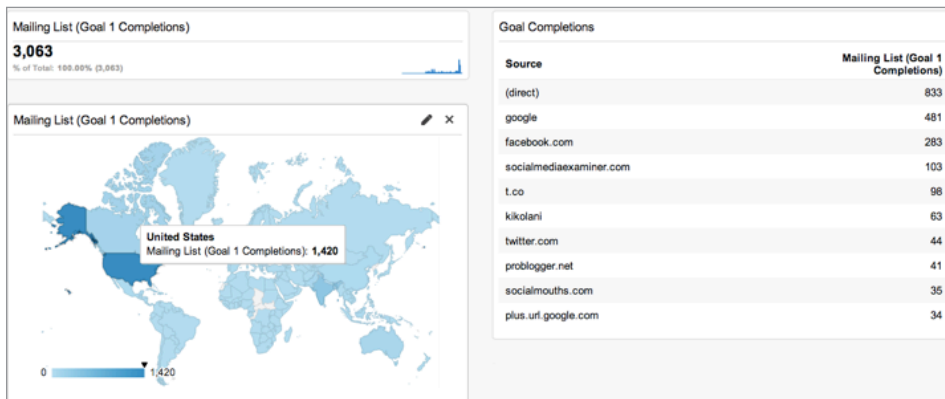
Mailing List (Goal 1 Completions)

3,063
% of Total: 100.00% (3,063)

Mailing List (Goal 1 Completions)

United States
Mailing List (Goal 1 Completions): 1,420

0 1,420

Goal Completions

| Source | Mailing List (Goal 1 Completions) |
|---|---|
| (direct) | 833 |
| google | 481 |
| facebook.com | 283 |
| socialmediaexaminer.com | 103 |
| t.co | 98 |
| kikolani | 63 |
| twitter.com | 44 |
| problogger.net | 41 |
| socialmouths.com | 35 |
| plus.url.google.com | 34 |